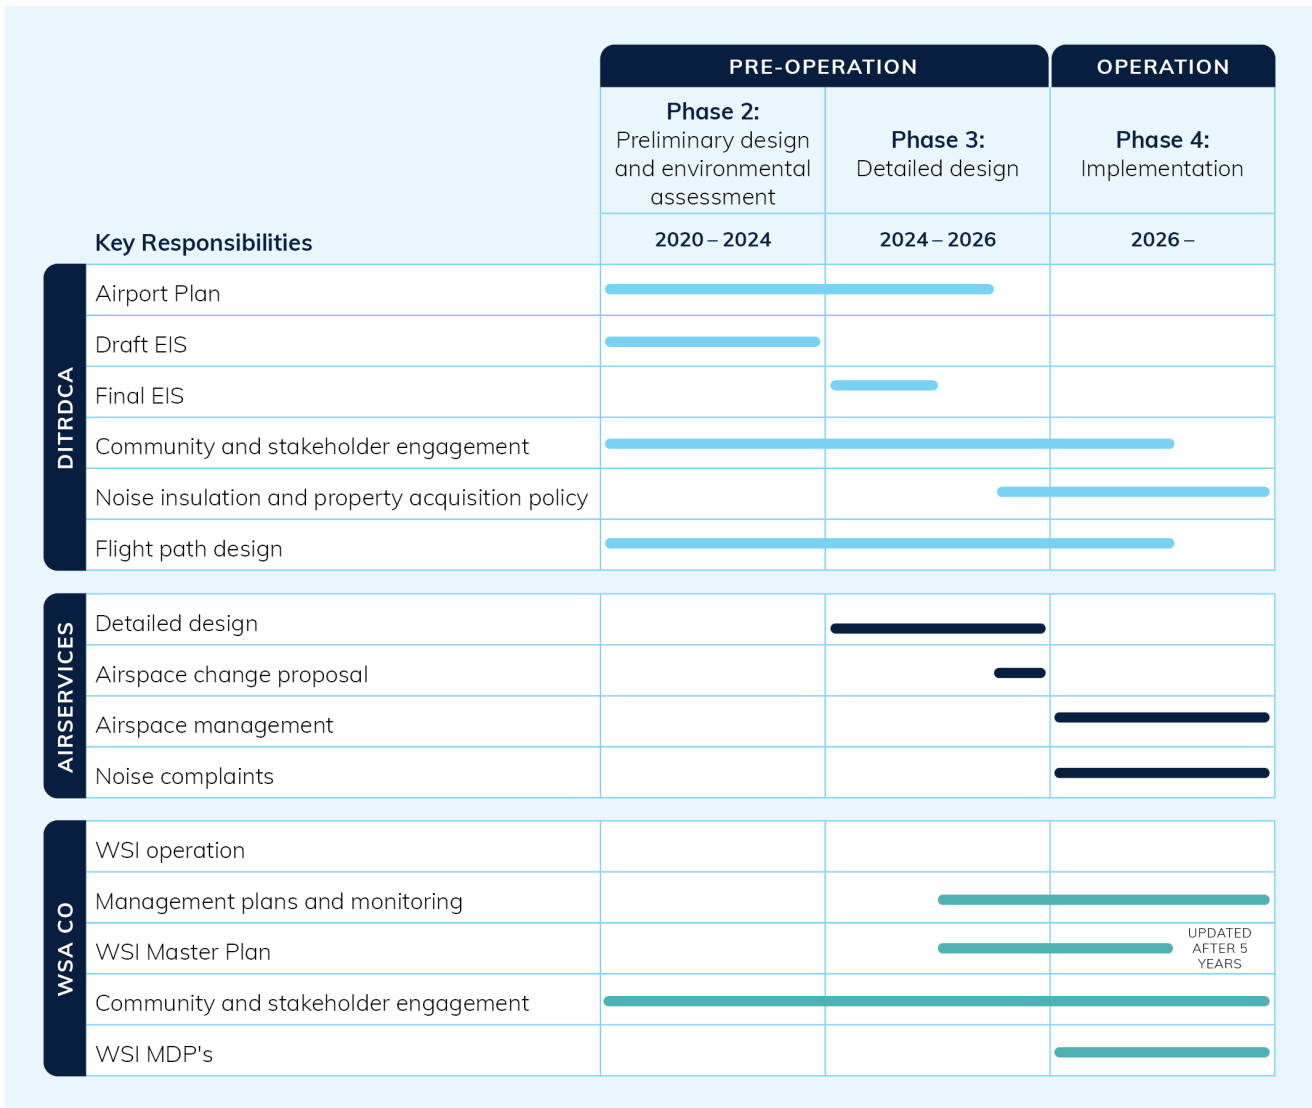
| Key Responsibilities | | PRE-OPERATION: Phase 2: Preliminary design and environmental assessment 2020 – 2024 | PRE-OPERATION: Phase 3: Detailed design 2024 – 2026 | OPERATION: Phase 4: Implementation 2026 – |
|---|---|---|---|---|
| DITRDCA | Airport Plan | | | |
| | Draft EIS | | | |
| | Final EIS | | | |
| | Community and stakeholder engagement | | | |
| | Noise insulation and property acquisition policy | | | |
| | Flight path design | | | |
| AIRSERVICES | Detailed design | | | |
| | Airspace change proposal | | | |
| | Airspace management | | | |
| | Noise complaints | | | |
| WSA CO | WSI operation | | | |
| | Management plans and monitoring | | | |
| | WSI Master Plan | | | UPDATED AFTER 5 YEARS |
| | Community and stakeholder engagement | | | |
| | WSI MDP's | | | |